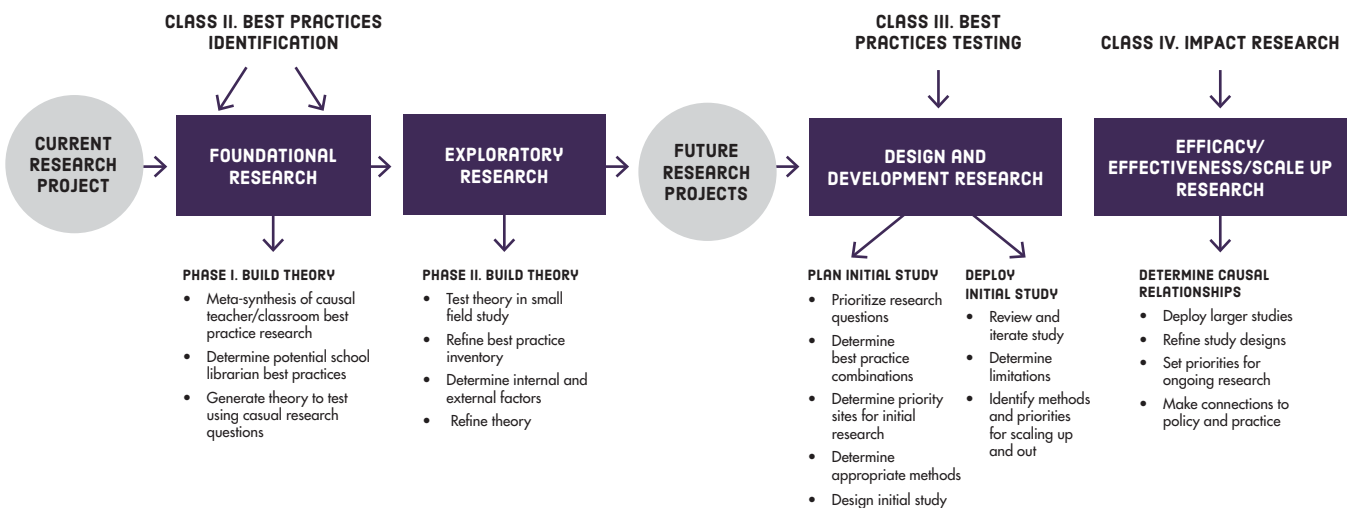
CLASS II. BEST PRACTICES IDENTIFICATION

CLASS III. BEST PRACTICES TESTING

CLASS IV. IMPACT RESEARCH

CURRENT RESEARCH PROJECT

FOUNDATIONAL RESEARCH

EXPLORATORY RESEARCH

FUTURE RESEARCH PROJECTS

DESIGN AND DEVELOPMENT RESEARCH

EFFICACY/ EFFECTIVENESS/SCALE UP RESEARCH

PHASE I. BUILD THEORY
- Meta-synthesis of causal teacher/classroom best practice research
- Determine potential school librarian best practices
- Generate theory to test using casual research questions

PHASE II. BUILD THEORY
- Test theory in small field study
- Refine best practice inventory
- Determine internal and external factors
- Refine theory

PLAN INITIAL STUDY
- Prioritize research questions
- Determine best practice combinations
- Determine priority sites for initial research
- Determine appropriate methods
- Design initial study

DEPLOY INITIAL STUDY
- Review and iterate study
- Determine limitations
- Identify methods and priorities for scaling up and out

DETERMINE CAUSAL RELATIONSHIPS
- Deploy larger studies
- Refine study designs
- Set priorities for ongoing research
- Make connections to policy and practice